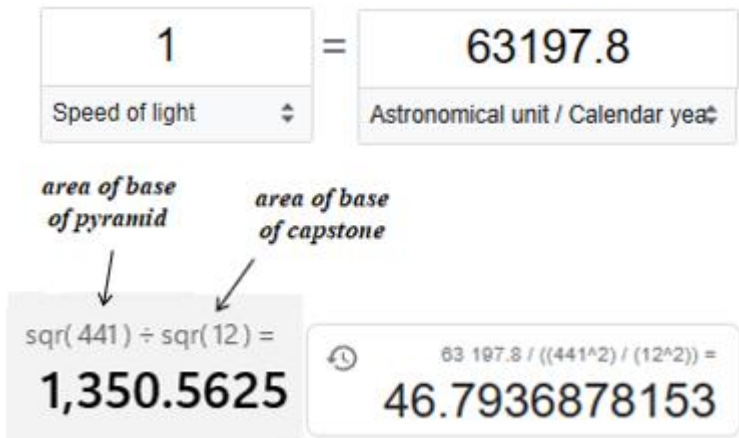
1

Speed of light

=

63197.8

Astronomical unit / Calendar yea

area of base of pyramid

area of base of capstone

sqr( 441 ) ÷ sqr( 12 ) =

1,350.5625

63 197.8 / ((441^2) / (12^2)) =

46.7936878153